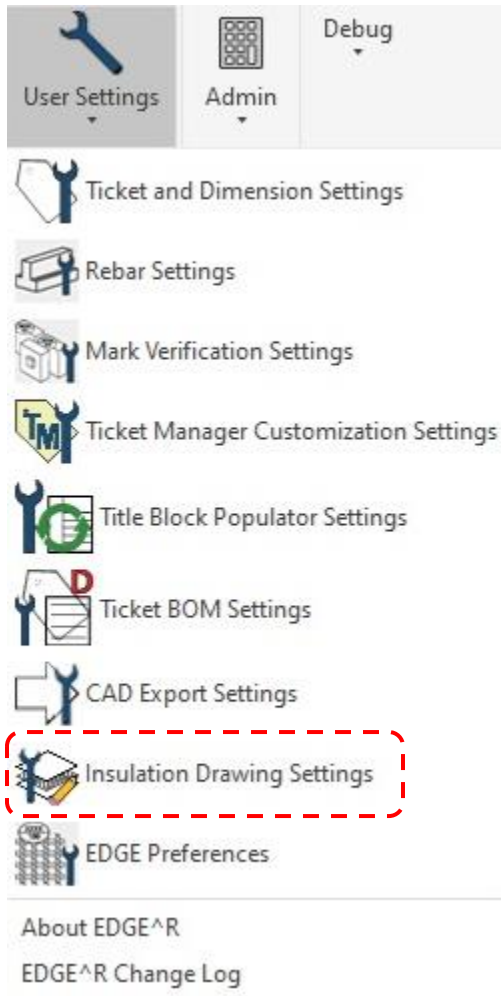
User Settings

Admin

Debug

Ticket and Dimension Settings

Rebar Settings

Mark Verification Settings

TM

Ticket Manager Customization Settings

Title Block Populator Settings

D

Ticket BOM Settings

CAD Export Settings

Insulation Drawing Settings

EDGE Preferences

About EDGE^R

EDGE^R Change Log